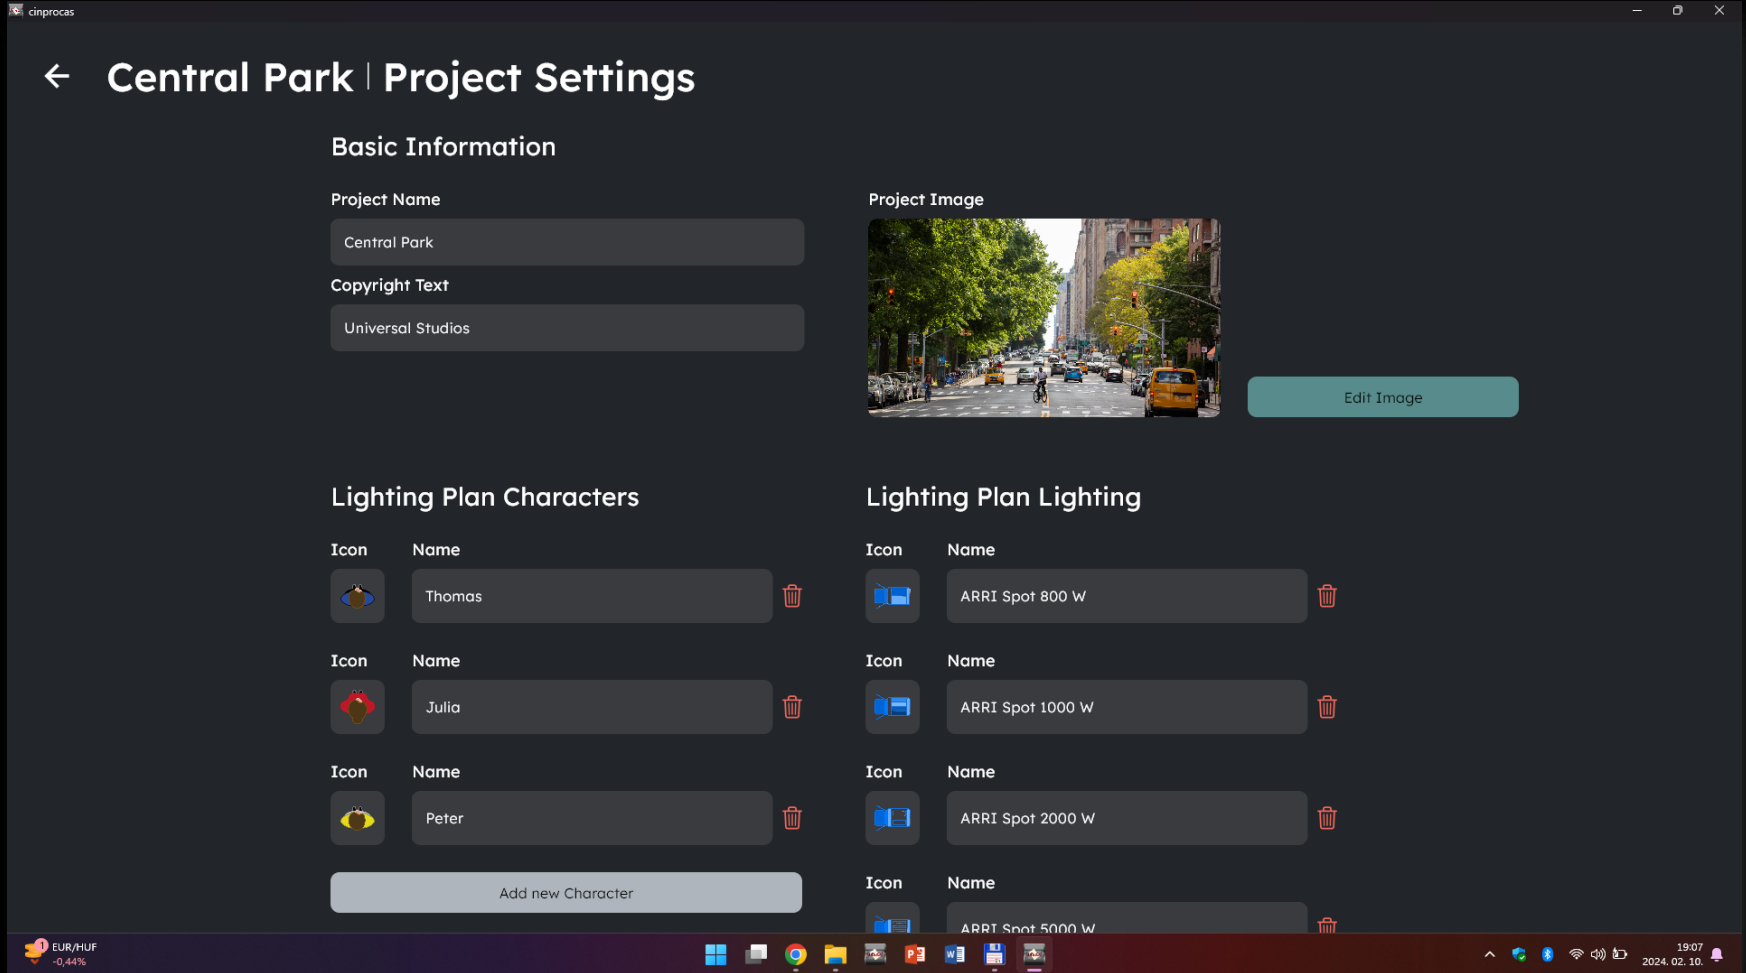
cinprocas

Central Park | Project Settings

Basic Information

Project Name

Central Park

Copyright Text

Universal Studios

Project Image

Edit Image

Lighting Plan Characters

Icon Name

Thomas

Icon Name

Julia

Icon Name

Peter

Add new Character

Lighting Plan Lighting

Icon Name

ARRI Spot 800 W

Icon Name

ARRI Spot 1000 W

Icon Name

ARRI Spot 2000 W

Icon Name

ARRI Spot 5000 W

EUR/HUF
-0,44%

19:07
2024. 02. 10.